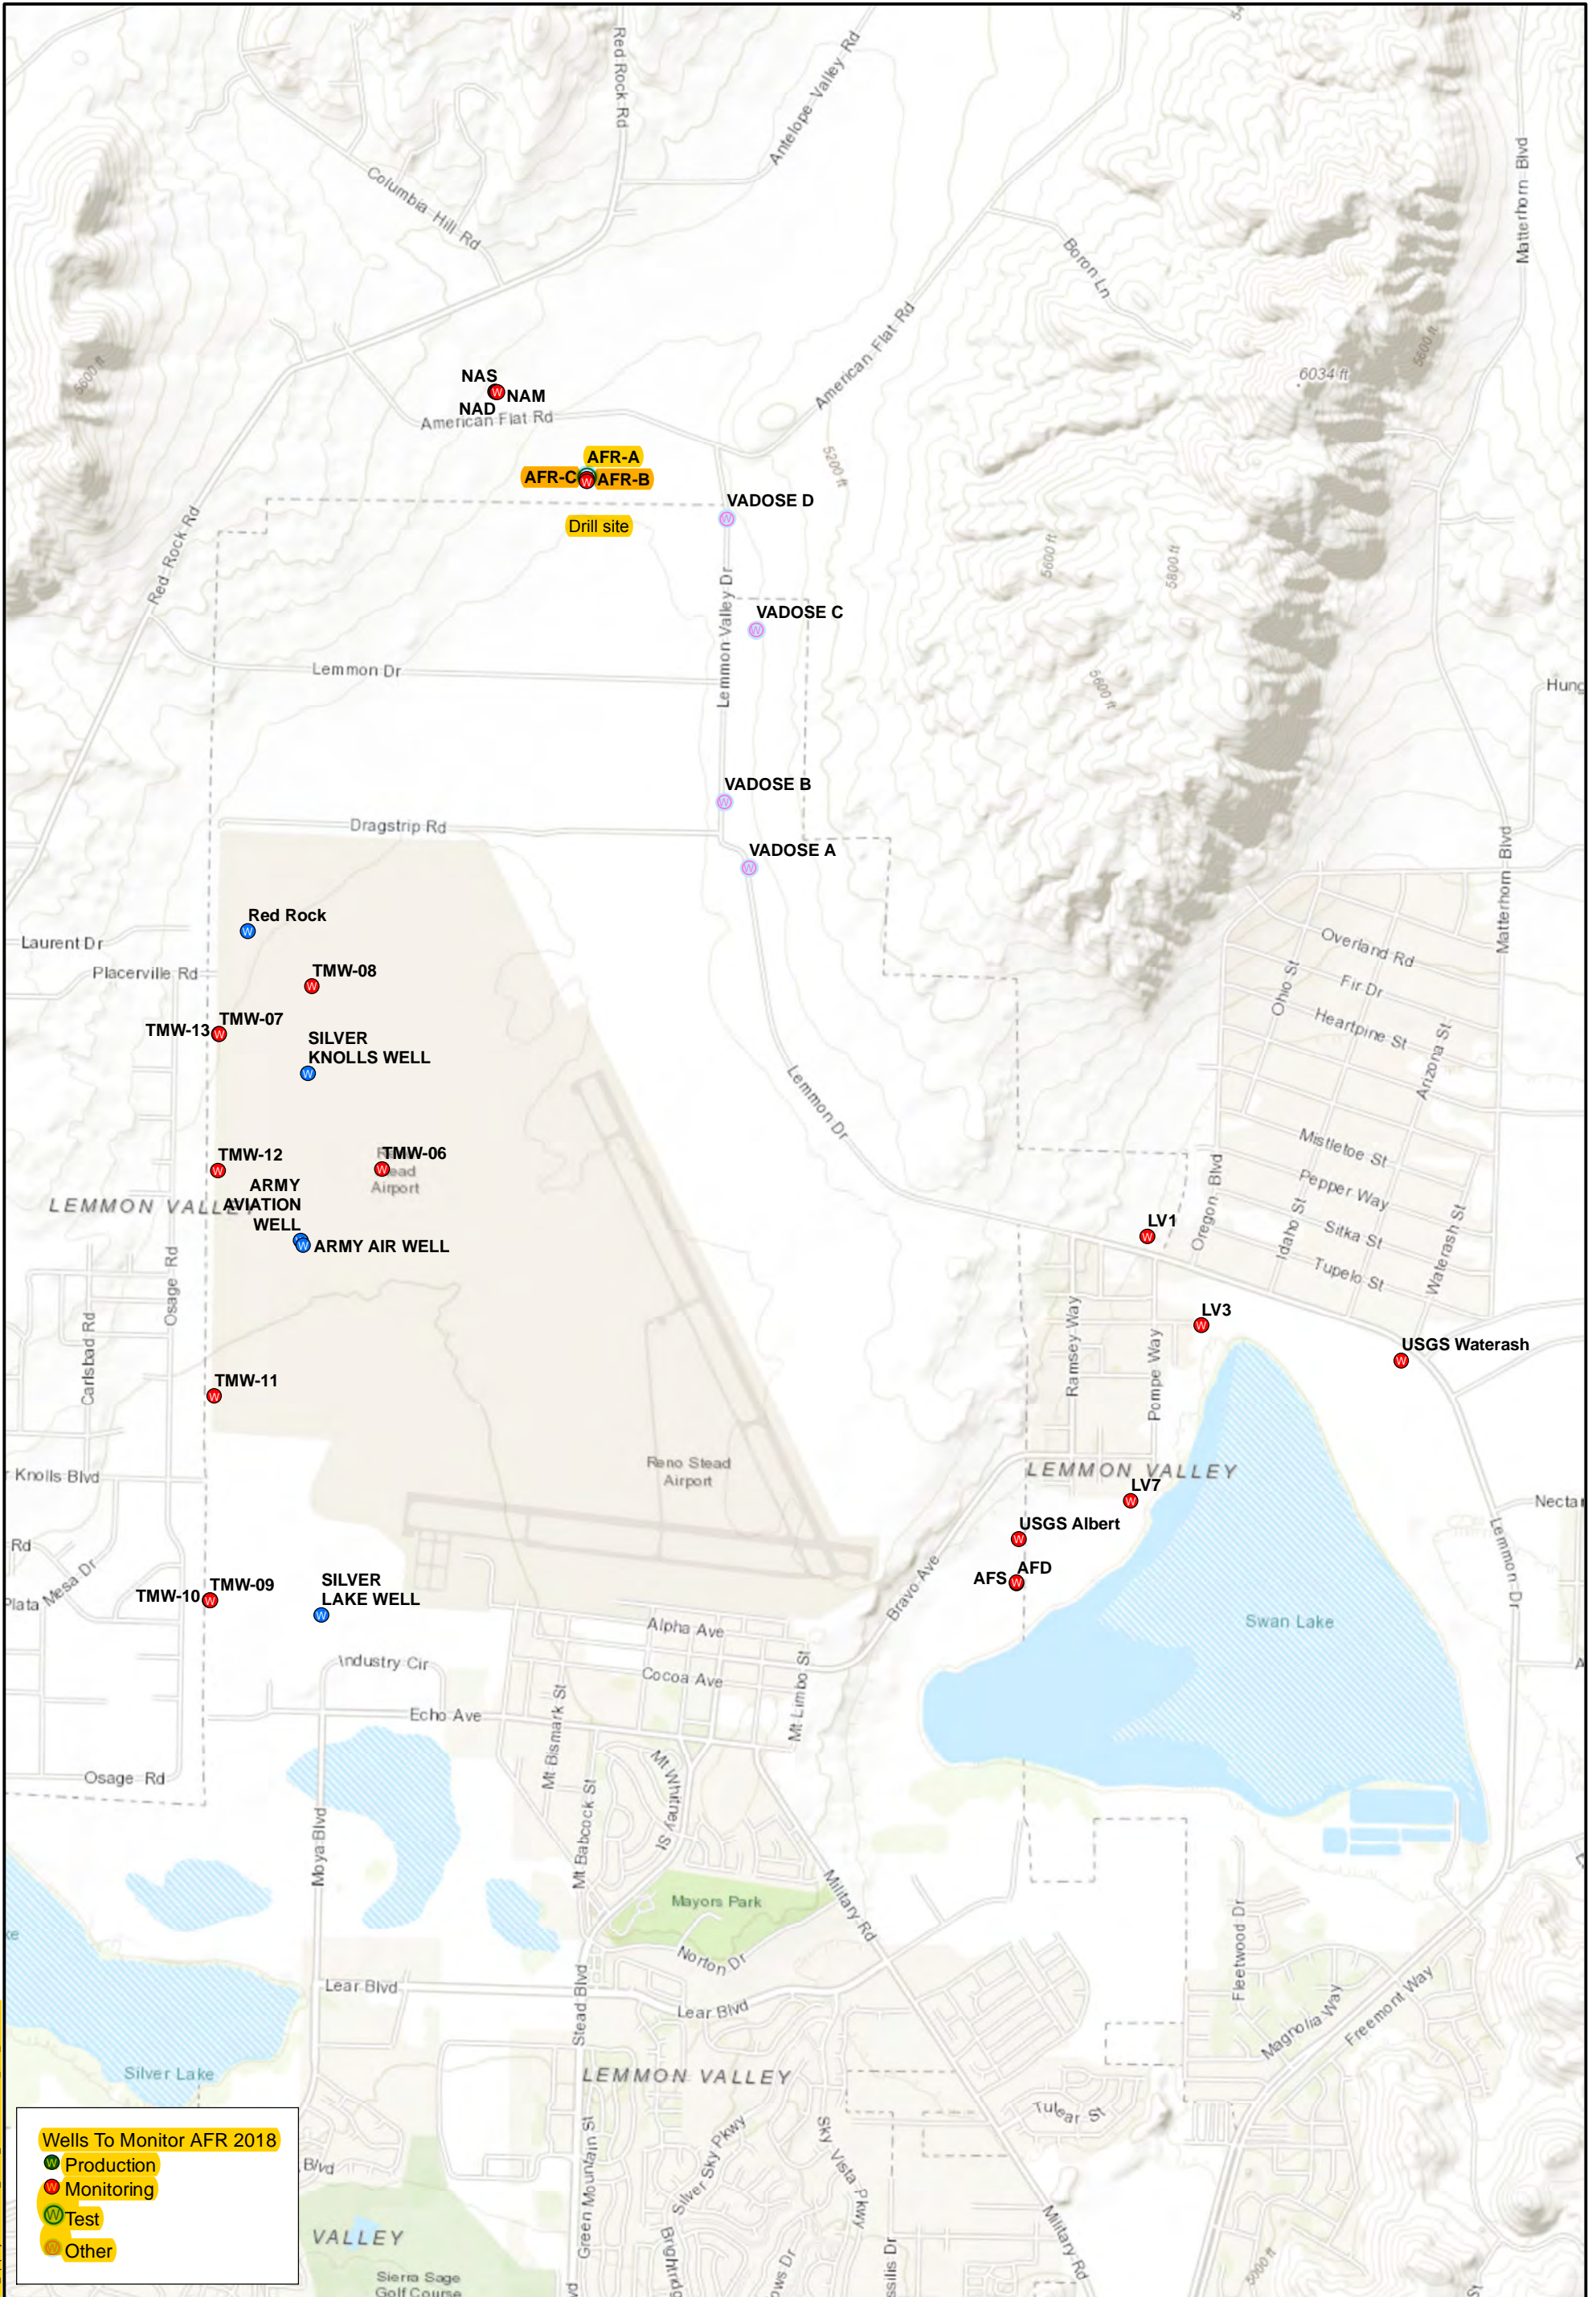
Red Rock Rd
Antelope Valley Rd
Columbia Hill Rd
Boron Ln
Matterhorn Blvd
American Flat Rd
6034 ft
5600 ft
5600 ft
NAS
NAM
NAD
American Flat Rd
AFR-A
AFR-C
AFR-B
5200 ft
VADOSE D
Drill site
Red Rock Rd
5600 ft
5800 ft
VADOSE C
Lemmon Valley Dr
Lemmon Dr
5600 ft
Hung
VADOSE B
Dragstrip Rd
VADOSE A
Matterhorn Blvd
Red Rock
Laurent Dr
Overland Rd
Placerville Rd
TMW-08
Fir Dr
Ohio St
Heartpine St
TMW-13
TMW-07
SILVER KNOLLS WELL
Arizona St
Lemmon Dr
Mistletoe St
TMW-12
TMW-06
Stead Airport
Pepper Way
ARMY AVIATION WELL
LEMMON VALLEY
Oregon Blvd
Idaho St
Sitka St
LV1
ARMY AIR WELL
Tupelo St
Waterash St
Osage Rd
Carlsbad Rd
Ramsey Way
LV3
Pompe Way
USGS Waterash
TMW-11
Reno Stead Airport
Knolls Blvd
LEMMON VALLEY
LV7
Nectar
Rd
USGS Albert
Lemmon Dr
Mesa Dr
Plata
AFD
AFS
Bravo Ave
TMW-10
TMW-09
SILVER LAKE WELL
Swan Lake
Alpha Ave
Industry Cir
Cocoa Ave
Mt Limbo St
Echo Ave
Mt Bismark St
Osage Rd
Mt Whitney St
Moya Blvd
Mt Babcock St
Military Rd
Mayors Park
Norton Dr
Fleetwood Dr
Lear Blvd
Stead Blvd
Lear Blvd
Magnolia Way
Freemont Way
Silver Lake
LEMMON VALLEY
Tulear St
Wells To Monitor AFR 2018
Production
Monitoring
Test
Other
Blvd
Silver Sky Pkwy
Sky Vista Pkwy
Green Mountain St
Military Rd
VALLEY
Sierra Sage Golf Course